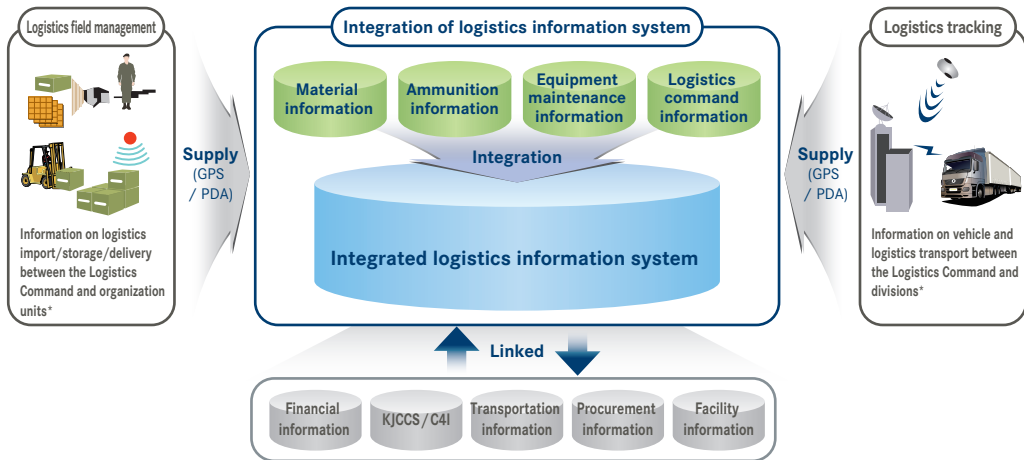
Logistics field management

Information on logistics import/storage/delivery between the Logistics Command and organization units*

Supply
(GPS / PDA)

Integration of logistics information system

Material information

Ammunition information

Equipment maintenance information

Logistics command information

Integration

Integrated logistics information system

Supply
(GPS / PDA)

Logistics tracking

Information on vehicle and logistics transport between the Logistics Command and divisions*

Linked

Financial information

KJCCS/C4I

Transportation information

Procurement information

Facility information